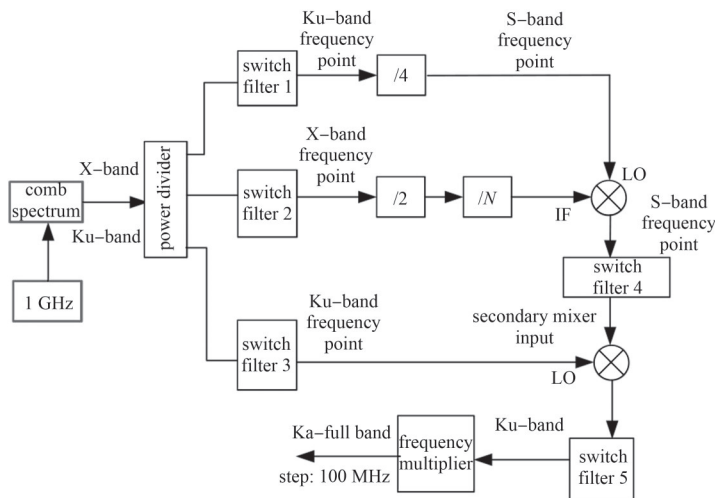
comb spectrum

X–band

Ku–band

1 GHz

power divider

switch filter 1

Ku–band frequency point

/4

S–band frequency point

switch filter 2

X–band frequency point

/2

/$N$

IF

LO

S–band frequency point

switch filter 4

secondary mixer input

switch filter 3

Ku–band frequency point

LO

Ku–band

Ka–full band

step: 100 MHz

frequency multiplier

switch filter 5